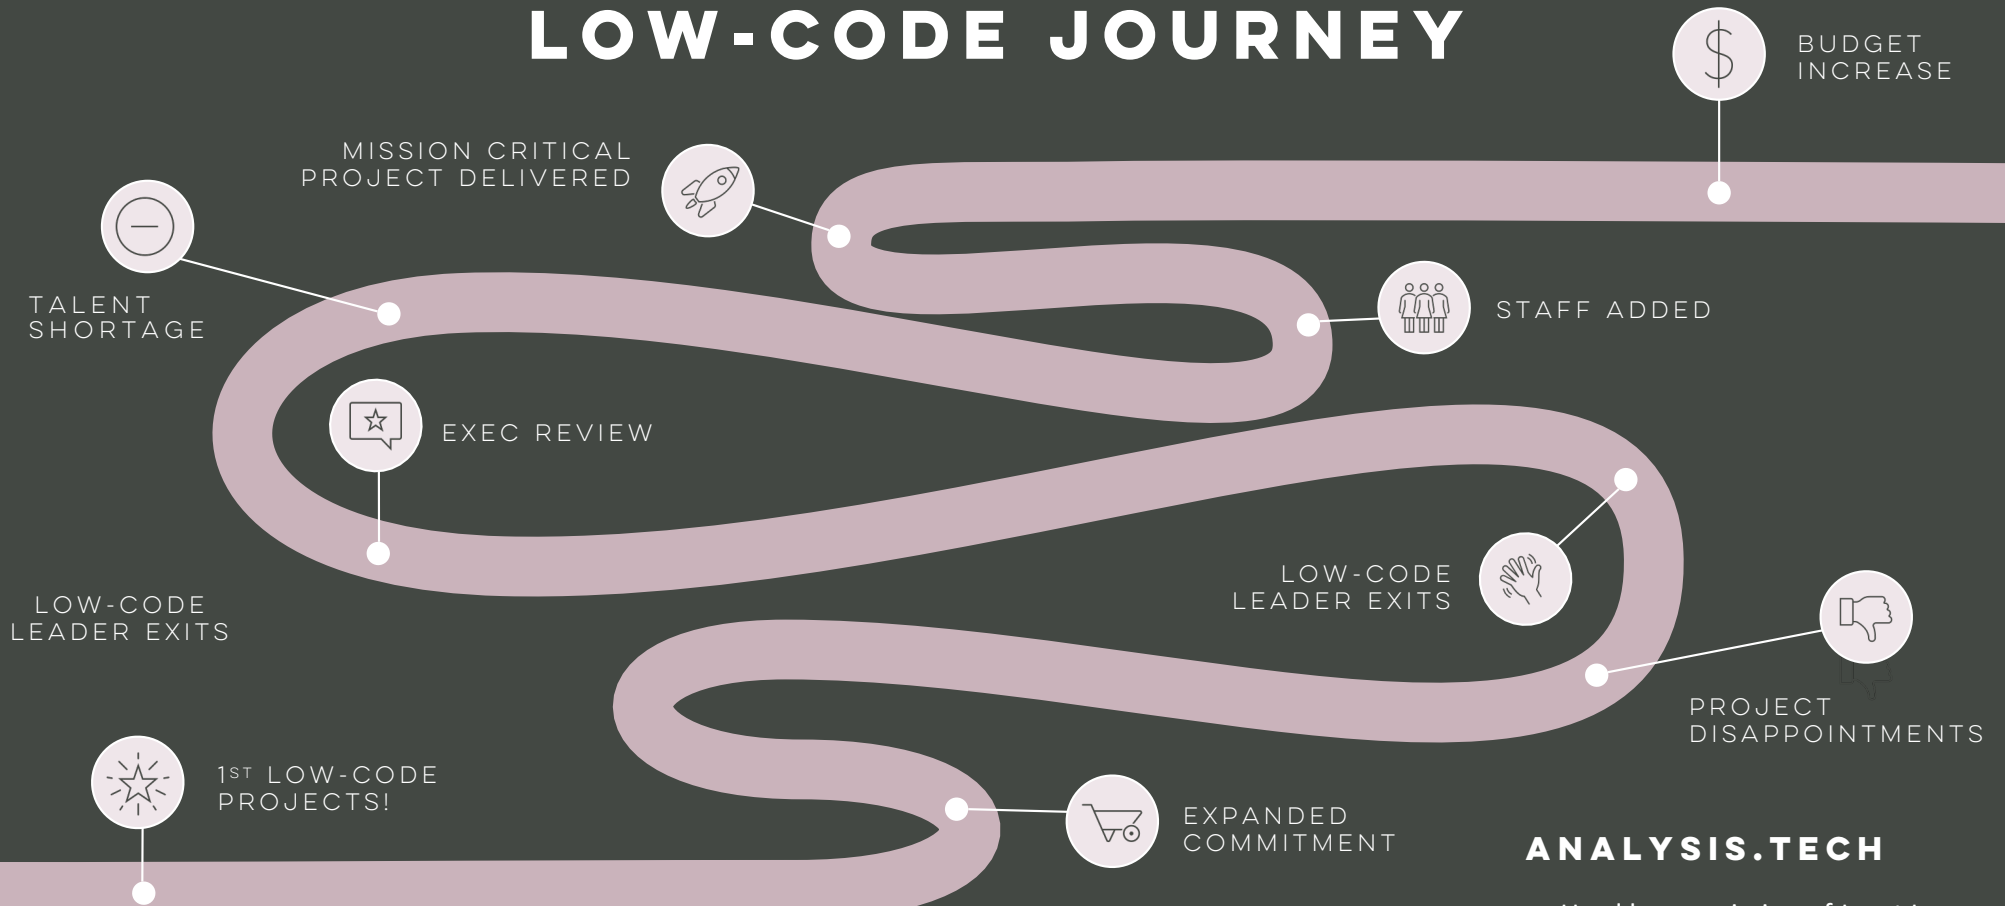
LOW-CODE JOURNEY

BUDGET INCREASE

MISSION CRITICAL PROJECT DELIVERED

TALENT SHORTAGE

STAFF ADDED

EXEC REVIEW

LOW-CODE LEADER EXITS

LOW-CODE LEADER EXITS

PROJECT DISAPPOINTMENTS

1ST LOW-CODE PROJECTS!

EXPANDED COMMITMENT

ANALYSIS.TECH

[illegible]